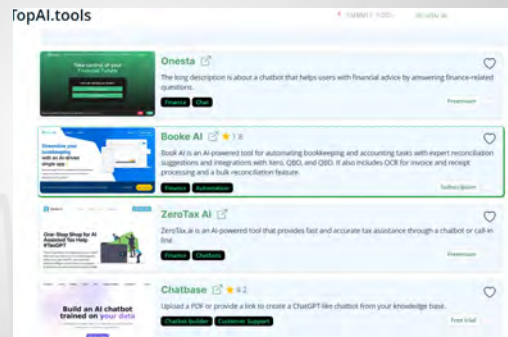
TopAI.tools

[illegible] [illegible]

Take control of your Financial Future

Onesta

The long description is about a chatbot that helps users with financial advice by answering finance-related questions.

Financial Chat

Freemium

Streamline your bookkeeping with an AI-driven simple app

Booke AI ★ 1.8

Book AI is an AI-powered tool for automating bookkeeping and accounting tasks with expert reconciliation suggestions and integrations with Xero, QBO, and QBD. It also includes OCR for invoice and receipt processing and a bulk reconciliation feature.

Finance Automation

Subscription

One-Stop Shop for AI Assisted Tax Help #TaxGPT

ZeroTax AI

ZeroTax.ai is an AI-powered tool that provides fast and accurate tax assistance through a chatbot or call-in line.

Finance Chatbots

Freemium

Build an AI chatbot trained on your data

Chatbase ★ 4.2

Upload a PDF or provide a link to create a ChatGPT-like chatbot from your knowledge base.

Chatbot builder Customer Support

Free trial